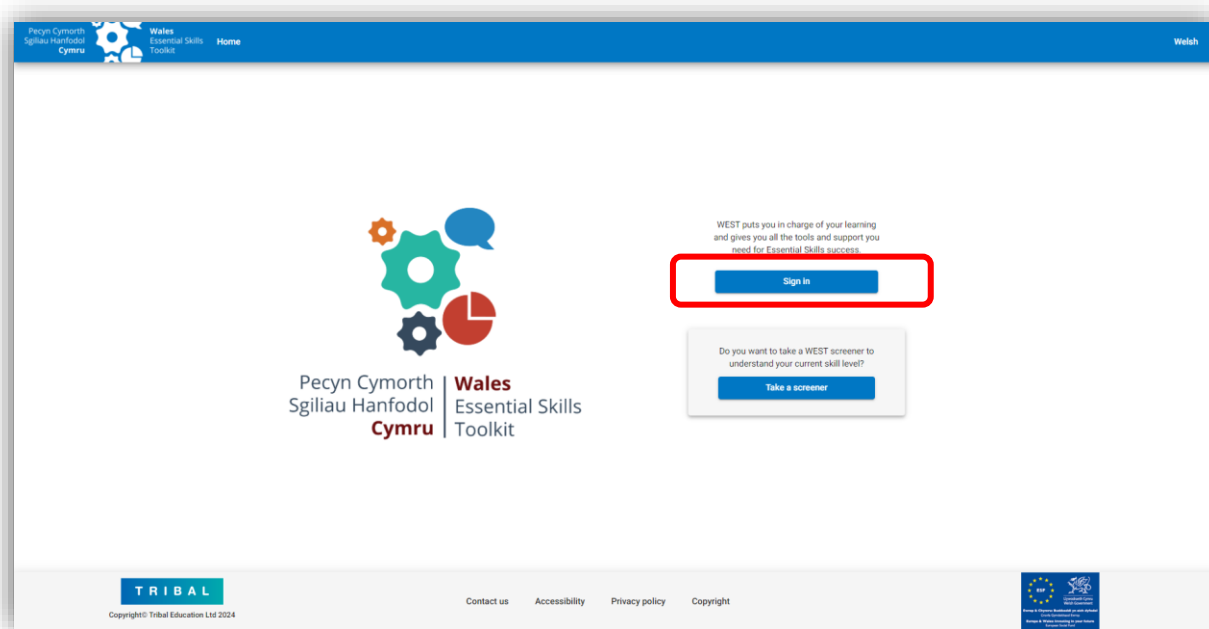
Pecyn Cymorth Sgiliau Hanfodol Cymru | Wales Essential Skills Toolkit

Home

Welsh

Pecyn Cymorth Sgiliau Hanfodol Cymru | Wales Essential Skills Toolkit

WEST puts you in charge of your learning and gives you all the tools and support you need for Essential Skills success.

Sign in

Do you want to take a WEST screener to understand your current skill level?

Take a screener

TRIBAL

Copyright© Tribal Education Ltd 2024

Contact us

Accessibility

Privacy policy

Copyright

ESF

Llywodraeth Cymru Welsh Government

Europe & Wales: Investing in your future